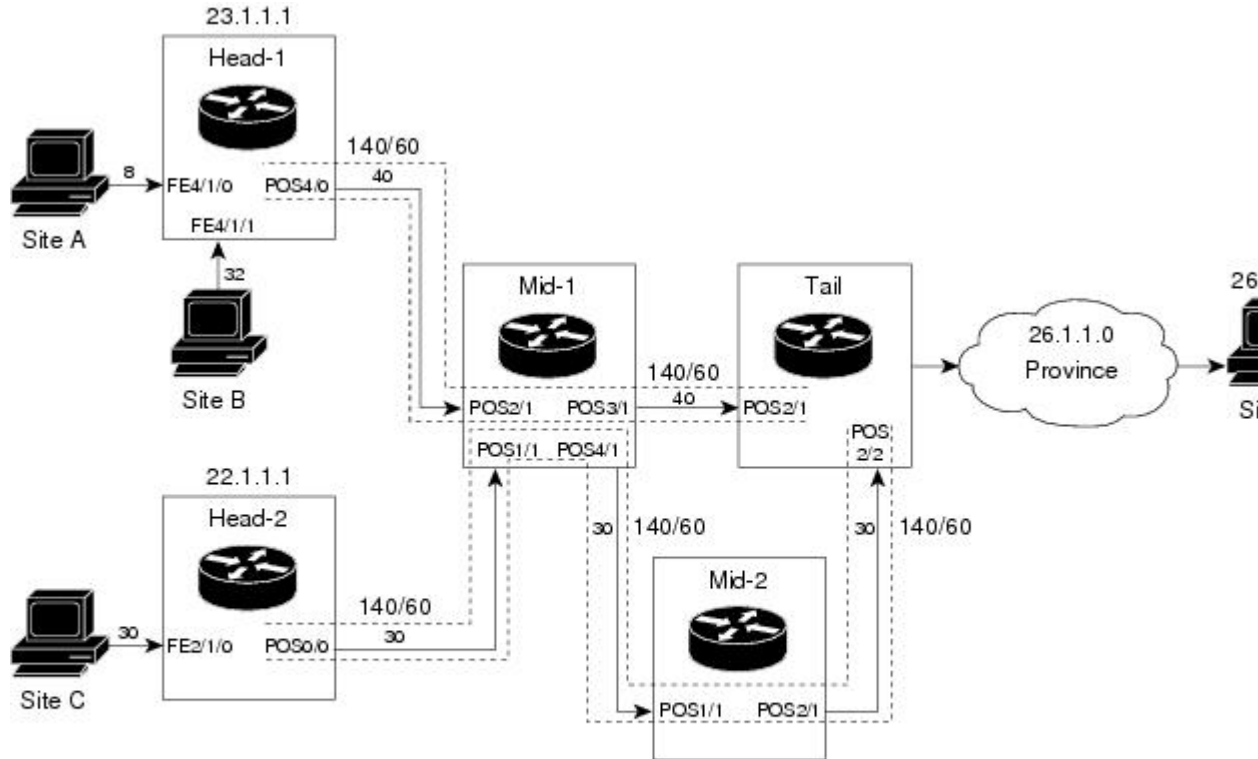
23.1.1.1

Head-1

8

FE4/1/0

POS4/0

FE4/1/1

140/60

40

Site A

32

Site B

Mid-1

POS2/1

POS3/1

POS1/1

POS4/1

140/60

40

Tail

POS2/1

POS 2/2

26.1.1.0 Province

26

Si

22.1.1.1

Head-2

30

FE2/1/0

POS0/0

140/60

30

Site C

30

140/60

Mid-2

POS1/1

POS2/1

30

140/60